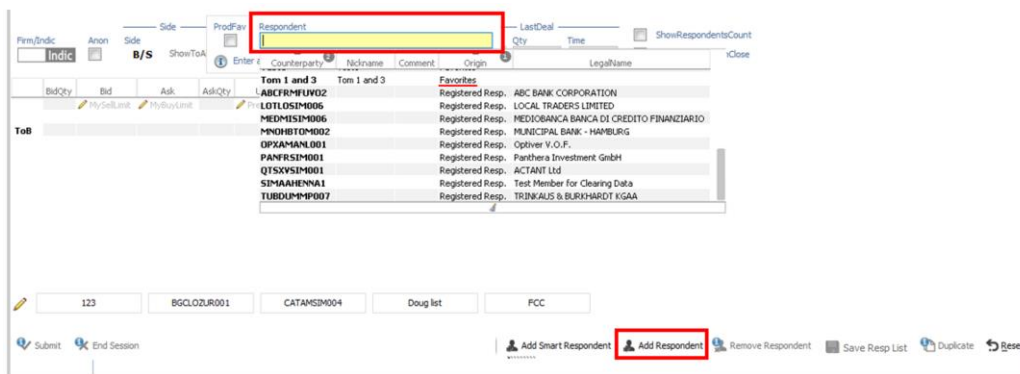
Firm/Indic
Indic
Anon
Side
Side
B/S
ShowToA
ProdFav
Enter
Respondent
LastDeal
Qty
Time
ShowRespondentsCount
Close

| Counterparty | Nickname | Comment | Origin | LegalName |
|---|---|---|---|---|
| Tom 1 and 3 | Tom 1 and 3 | | Favorites | |
| ABCFRMFUY02 | | | Registered Resp. | ABC BANK CORPORATION |
| LOTLOSIM006 | | | Registered Resp. | LOCAL TRADERS LIMITED |
| MEDMISIM006 | | | Registered Resp. | MEDIOBANCA BANCA DI CREDITO FINANZIARIO |
| MNOHBTOM002 | | | Registered Resp. | MUNICIPAL BANK - HAMBURG |
| OPXAMANL001 | | | Registered Resp. | Optiver V.O.F. |
| PANFRSIM001 | | | Registered Resp. | Panthera Investment GmbH |
| QTSXVSIM001 | | | Registered Resp. | ACTANT Ltd |
| SIMAAHENNA1 | | | Registered Resp. | Test Member for Clearing Data |
| TUBDUMMP007 | | | Registered Resp. | TRINKAUS & BURKHARDT KGAA |

BidQty
Bid
Ask
AskQty
MySellLimit
MyBuyLimit
Pre
ToB

123
BGCLOZUR001
CATAMSIM004
Doug list
FCC

Submit
End Session
Add Smart Respondent
Add Respondent
Remove Respondent
Save Resp List
Duplicate
Rese